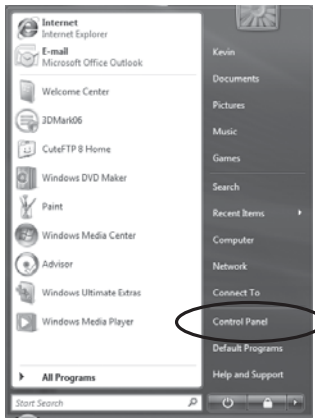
Internet
Internet Explorer

E-mail
Microsoft Office Outlook

Welcome Center

3DMark06

CuteFTP 8 Home

Windows DVD Maker

Paint

Windows Media Center

Advisor

Windows Ultimate Extras

Windows Media Player

All Programs

Start Search

Kevin

Documents

Pictures

Music

Games

Search

Recent Items

Computer

Network

Connect To

Control Panel

Default Programs

Help and Support